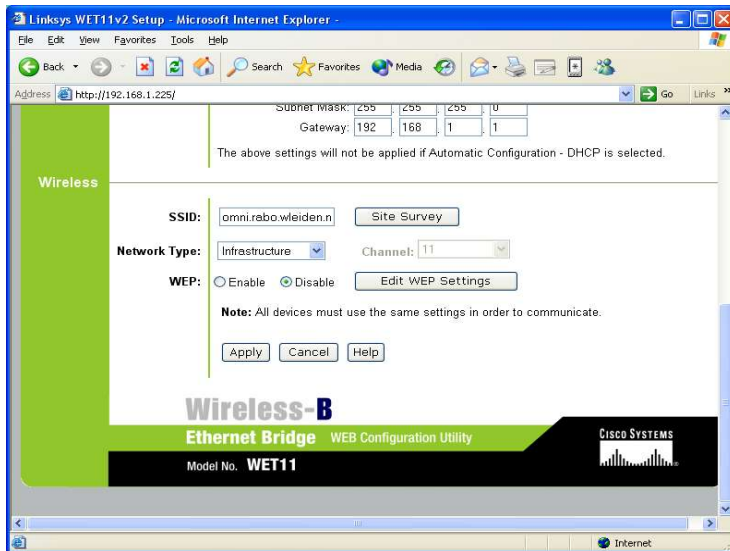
Linksys WET11v2 Setup - Microsoft Internet Explorer -

File Edit View Favorites Tools Help

Back Search Favorites Media

Address http://192.168.1.225/ Go Links

Subnet Mask: 255 . 255 . 255 . 0

Gateway: 192 . 168 . 1 . 1

The above settings will not be applied if Automatic Configuration - DHCP is selected.

Wireless

SSID: omni.rabo.wleiden.n Site Survey

Network Type: Infrastructure Channel: 11

WEP: Enable Disable Edit WEP Settings

Note: All devices must use the same settings in order to communicate.

Apply Cancel Help

Wireless-B

Ethernet Bridge WEB Configuration Utility

Model No. WET11

Cisco Systems

Internet